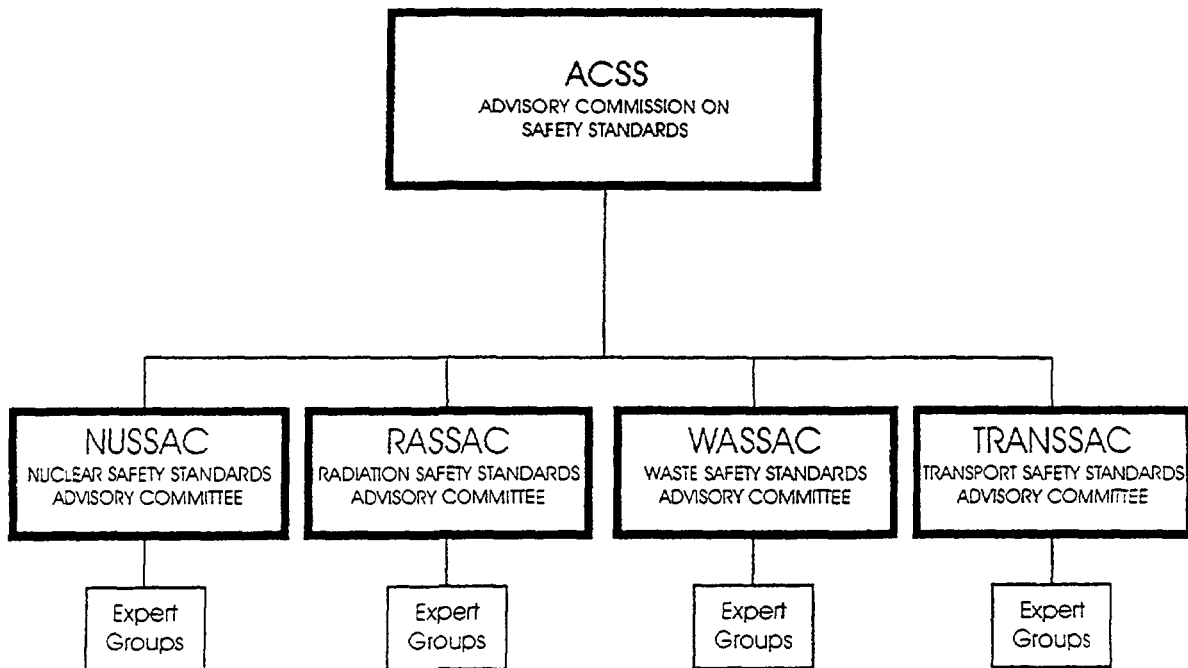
ACSS
ADVISORY COMMISSION ON SAFETY STANDARDS

NUSSAC
NUCLEAR SAFETY STANDARDS ADVISORY COMMITTEE

RASSAC
RADIATION SAFETY STANDARDS ADVISORY COMMITTEE

WASSAC
WASTE SAFETY STANDARDS ADVISORY COMMITTEE

TRANSSAC
TRANSPORT SAFETY STANDARDS ADVISORY COMMITTEE

Expert Groups

Expert Groups

Expert Groups

Expert Groups